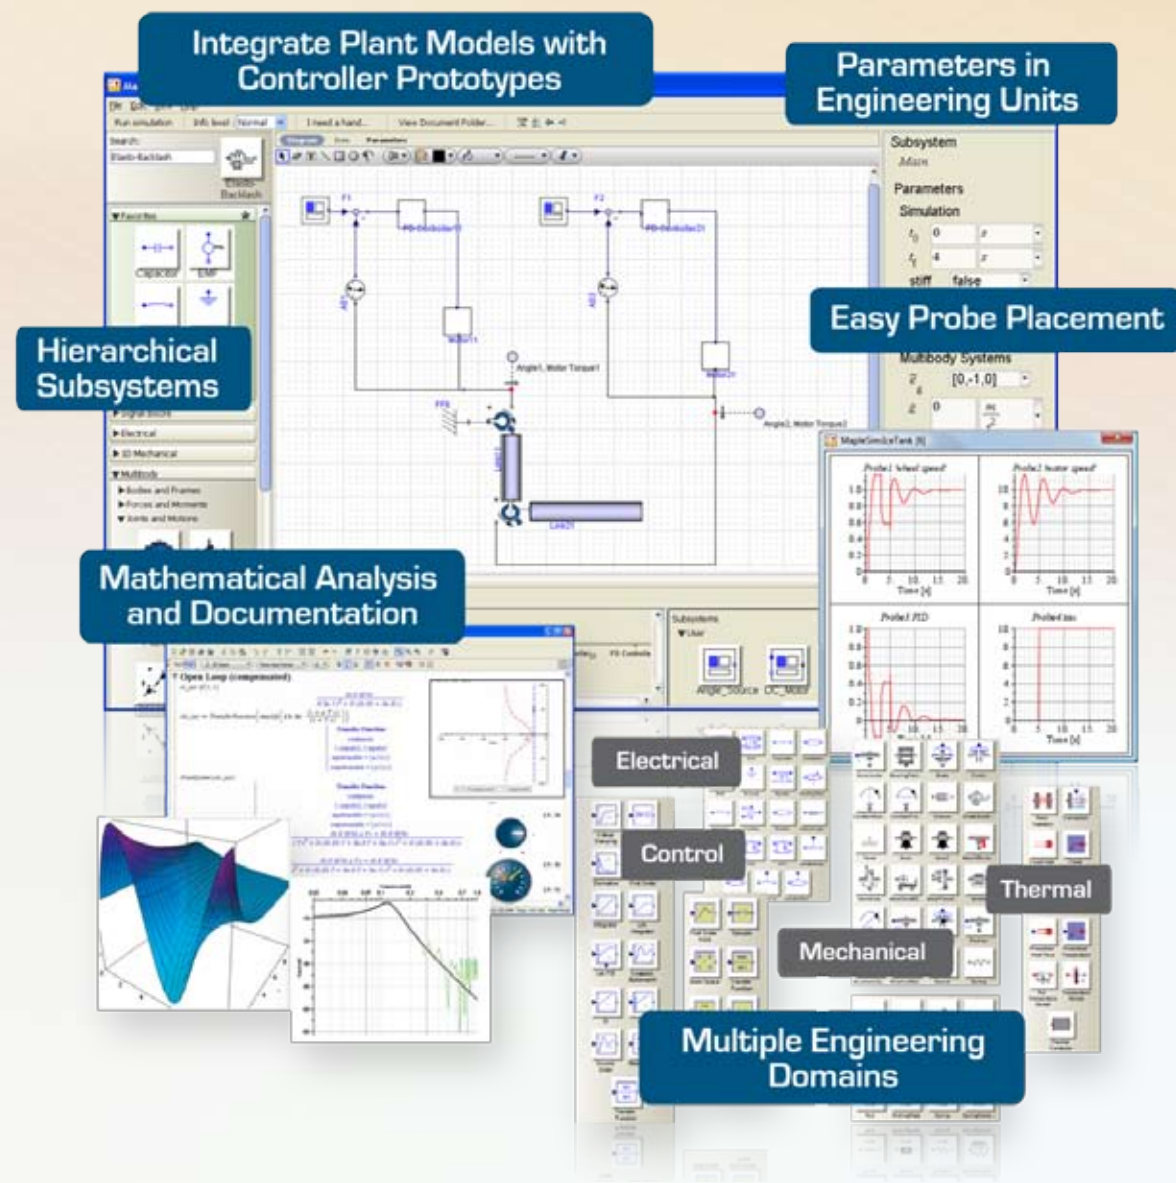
Integrate Plant Models with Controller Prototypes

Parameters in Engineering Units

Subsystem

Main

Parameters

Simulation

$t_0$ 0 s

$t_f$ 4 s

stiff false

Easy Probe Placement

Multibody Systems

$\vec{g}$ [0,-1,0]

$g$ 0 $\frac{m}{s^2}$

Hierarchical Subsystems

Search:

Elastic Backlash

Favorites

Capacitor

EMF

Electrical

1D Mechanical

Multibody

Bodies and Frames

Forces and Moments

Joints and Motions

Angle1, Motor Torque1

Angle2, Motor Torque2

MapleSimIceTank

Probe1 Wheel speed

Probe2 Motor speed

Probe3 PID

Probe4 ms

Time [s]

Mathematical Analysis and Documentation

Open Loop (compensated)

Subsystems

User

Angle_Source

DC_Motor

Electrical

Control

Thermal

Mechanical

Multiple Engineering Domains